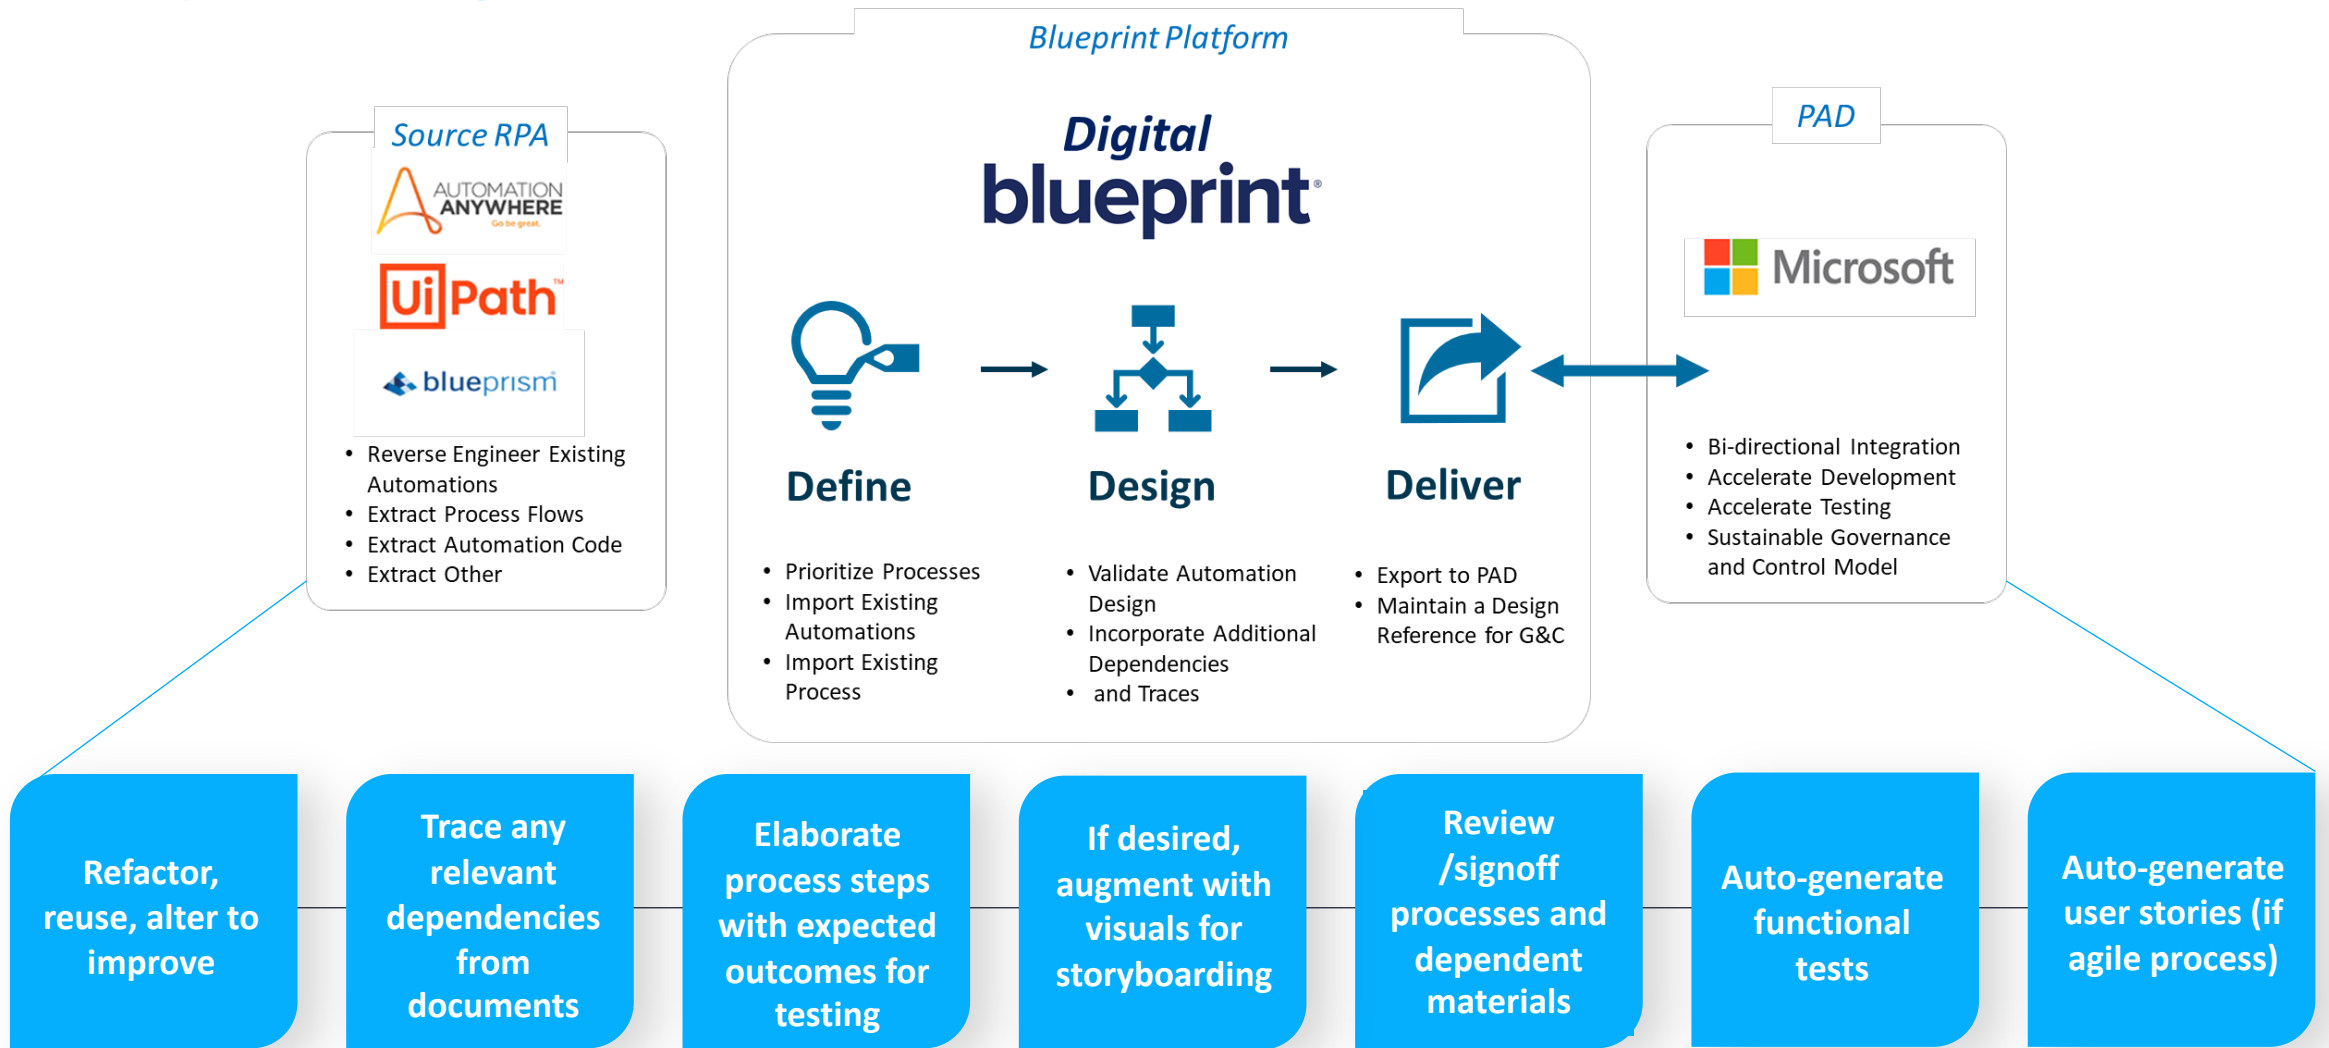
Source RPA

AUTOMATION ANYWHERE
Go be great.

UiPath™

blueprism

• Reverse Engineer Existing Automations
• Extract Process Flows
• Extract Automation Code
• Extract Other

Blueprint Platform

Digital blueprint®

Define

• Prioritize Processes
• Import Existing Automations
• Import Existing Process

Design

• Validate Automation Design
• Incorporate Additional Dependencies
• and Traces

Deliver

• Export to PAD
• Maintain a Design Reference for G&C

PAD

Microsoft

• Bi-directional Integration
• Accelerate Development
• Accelerate Testing
• Sustainable Governance and Control Model

Refactor, reuse, alter to improve

Trace any relevant dependencies from documents

Elaborate process steps with expected outcomes for testing

If desired, augment with visuals for storyboarding

Review /signoff processes and dependent materials

Auto-generate functional tests

Auto-generate user stories (if agile process)